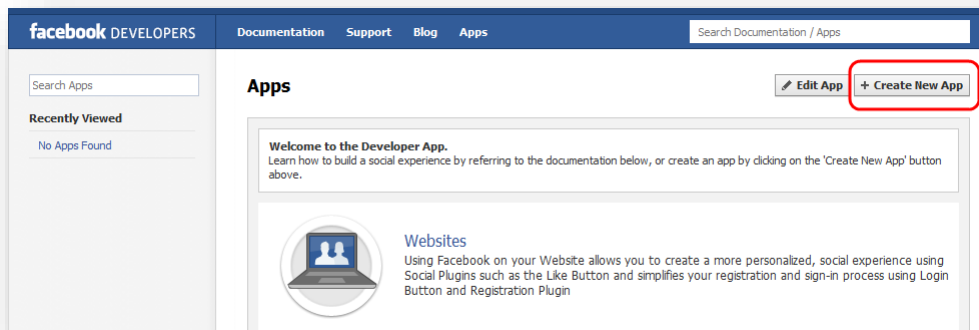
facebook DEVELOPERS

Documentation Support Blog Apps

Search Documentation / Apps

Search Apps

Recently Viewed

No Apps Found

Apps

Edit App

+ Create New App

Welcome to the Developer App.
Learn how to build a social experience by referring to the documentation below, or create an app by clicking on the 'Create New App' button above.

Websites

Using Facebook on your Website allows you to create a more personalized, social experience using Social Plugins such as the Like Button and simplifies your registration and sign-in process using Login Button and Registration Plugin